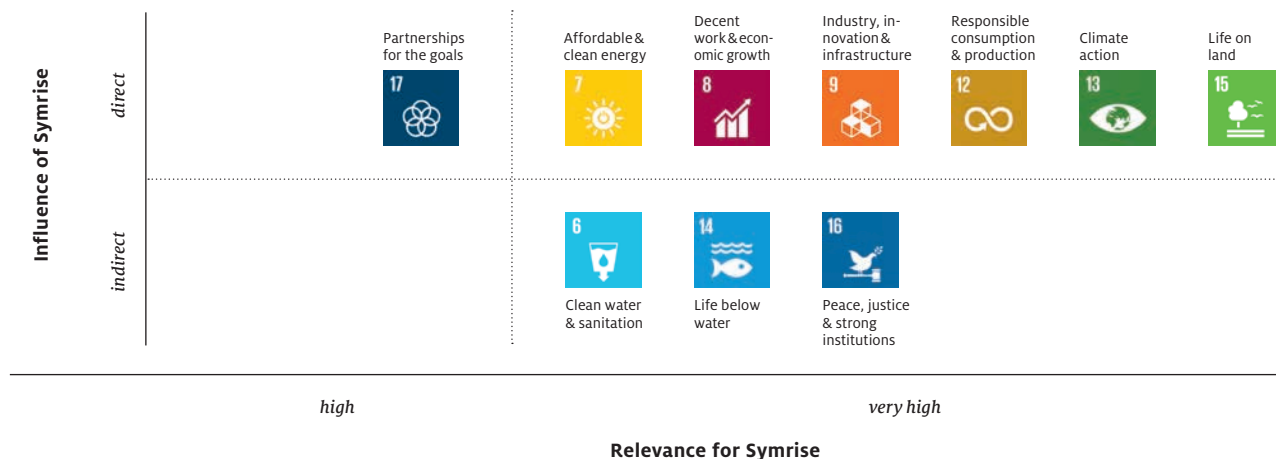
Influence of Symrise

direct

Partnerships for the goals
17

Affordable & clean energy
7

Decent work & economic growth
8

Industry, innovation & infrastructure
9

Responsible consumption & production
12

Climate action
13

Life on land
15

indirect

6
Clean water & sanitation

14
Life below water

16
Peace, justice & strong institutions

high

very high

Relevance for Symrise